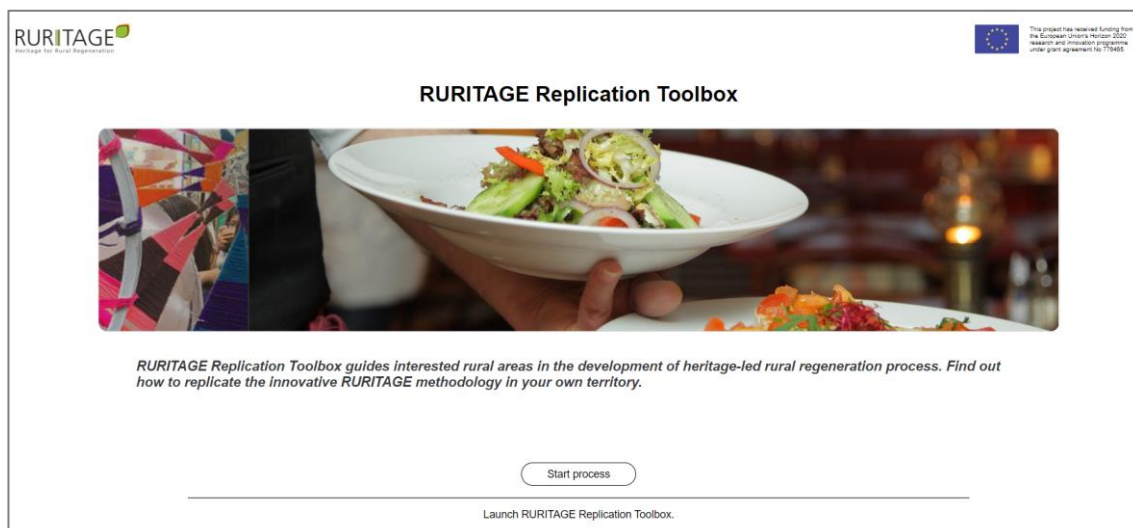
RURITAGE
Heritage for Rural Regeneration

This project has received funding from the European Union's Horizon 2020 research and innovation programme under grant agreement No 776465.

RURITAGE Replication Toolbox

RURITAGE Replication Toolbox guides interested rural areas in the development of heritage-led rural regeneration process. Find out how to replicate the innovative RURITAGE methodology in your own territory.

Start process

Launch RURITAGE Replication Toolbox.